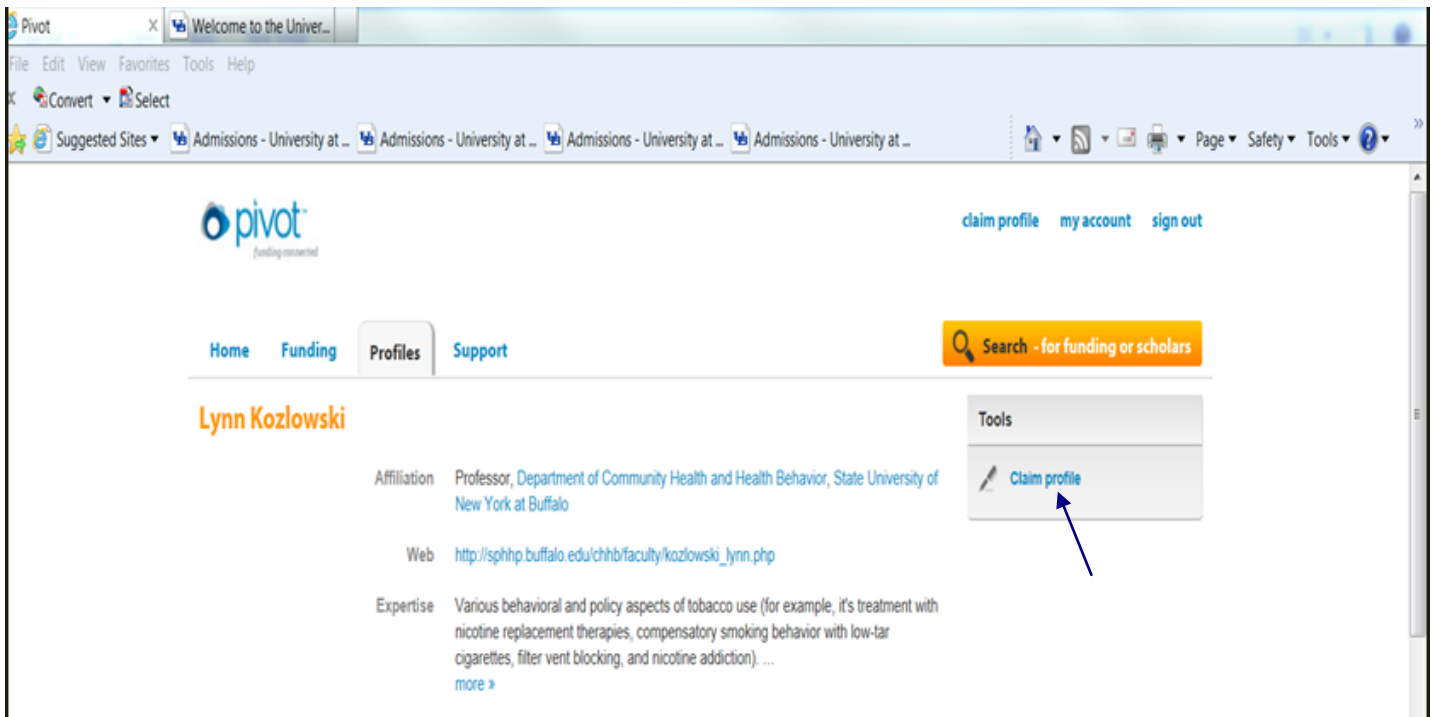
Pivot × Welcome to the Univer...

File Edit View Favorites Tools Help

Convert ▾ Select

Suggested Sites ▾ Admissions - University at ... Admissions - University at ... Admissions - University at ... Admissions - University at ...

Page ▾ Safety ▾ Tools ▾

pivot
funding connected

claim profile my account sign out

Home Funding Profiles Support

Search - for funding or scholars

Lynn Kozlowski

Tools

Claim profile

Affiliation Professor, Department of Community Health and Health Behavior, State University of New York at Buffalo

Web http://sphhp.buffalo.edu/chhb/faculty/kozlowski_lynn.php

Expertise Various behavioral and policy aspects of tobacco use (for example, it's treatment with nicotine replacement therapies, compensatory smoking behavior with low-tar cigarettes, filter vent blocking, and nicotine addiction). ...
more »